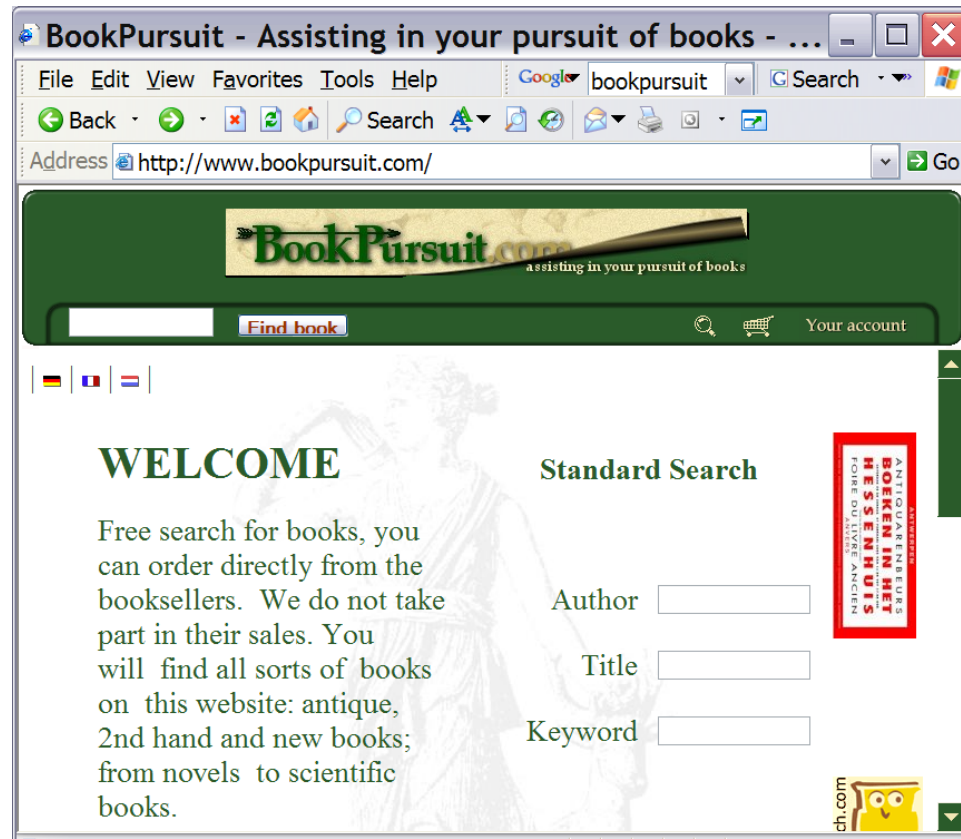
BookPursuit - Assisting in your pursuit of books - ...

File Edit View Favorites Tools Help

Google bookpursuit Search

Back Search

Address http://www.bookpursuit.com/ Go

BookPursuit.com
assisting in your pursuit of books

Find book

Your account

WELCOME

Free search for books, you can order directly from the booksellers. We do not take part in their sales. You will find all sorts of books on this website: antique, 2nd hand and new books; from novels to scientific books.

Standard Search

Author

Title

Keyword

ANTWERPEN
ANTIQUARENBEURS
BOEKEN IN HET
HESSENHUIS
FOIRE DU LIVRE ANCIEN
ANVERS

ch.com